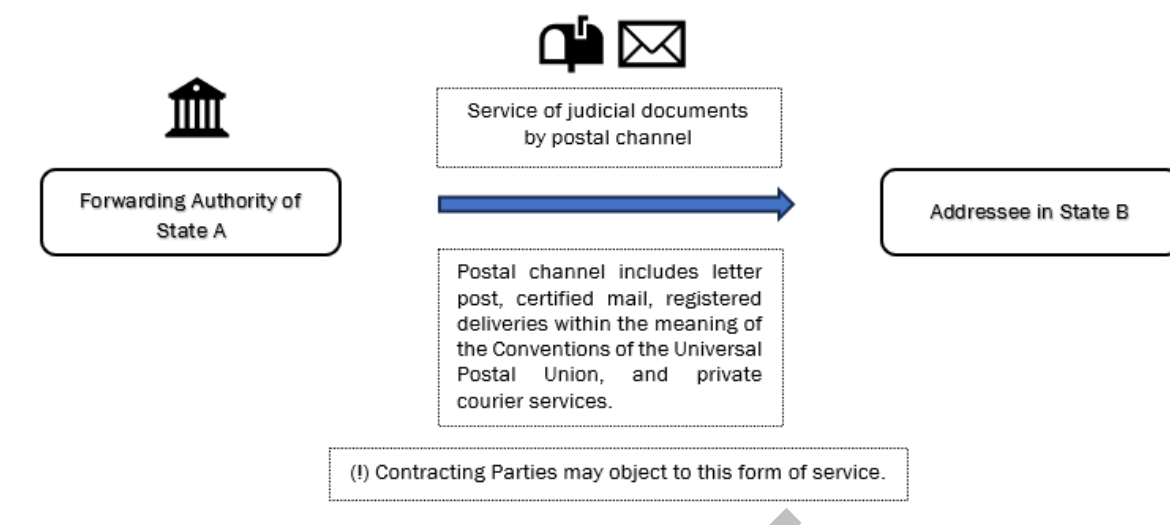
Service of judicial documents by postal channel

Forwarding Authority of State A

Addressee in State B

Postal channel includes letter post, certified mail, registered deliveries within the meaning of the Conventions of the Universal Postal Union, and private courier services.

(!) Contracting Parties may object to this form of service.